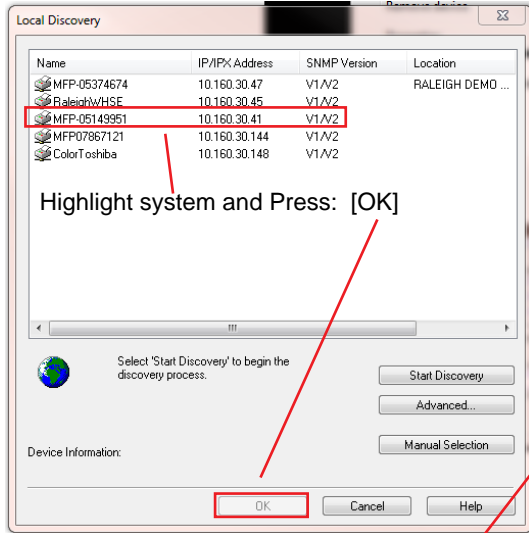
Local Discovery

| Name | IP/IPX Address | SNMP Version | Location |
|---|---|---|---|
| MFP-05374674 | 10.160.30.47 | V1/V2 | RALEIGH DEMO ... |
| RaleighWHSE | 10.160.30.45 | V1/V2 | |
| MFP-05149951 | 10.160.30.41 | V1/V2 | |
| MFP07867121 | 10.160.30.144 | V1/V2 | |
| ColorToshiba | 10.160.30.148 | V1/V2 | |

Highlight system and Press: [OK]

Select 'Start Discovery' to begin the discovery process.

Start Discovery

Advanced...

Device Information:

Manual Selection

OK

Cancel

Help